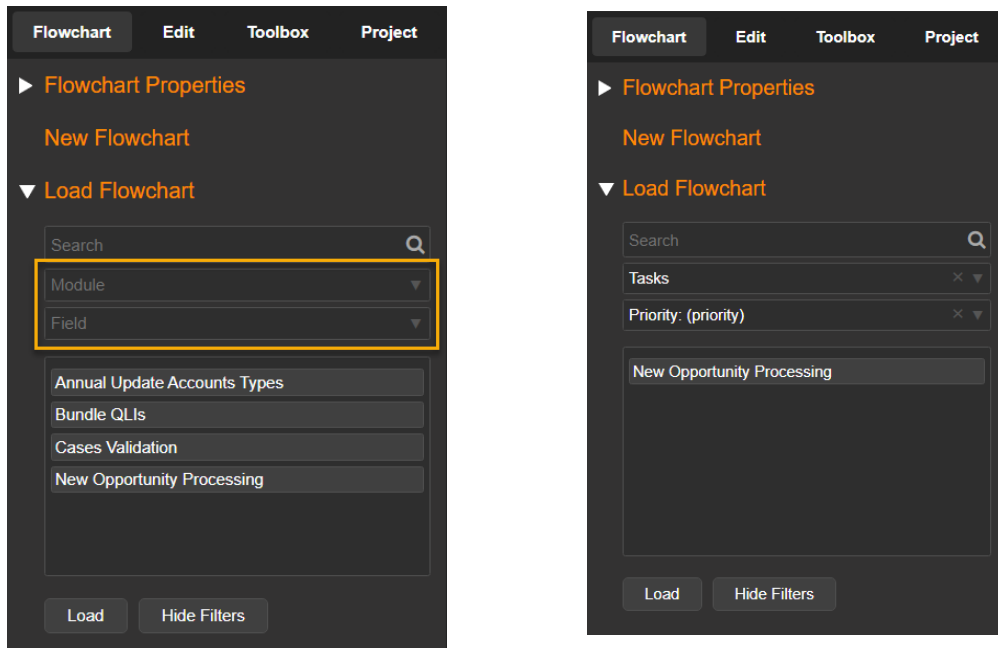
Flowchart Edit Toolbox Project

Flowchart Properties

New Flowchart

Load Flowchart

Search

Module

Field

Annual Update Accounts Types

Bundle QLIs

Cases Validation

New Opportunity Processing

Load Hide Filters

Flowchart Edit Toolbox Project

Flowchart Properties

New Flowchart

Load Flowchart

Search

Tasks

Priority: (priority)

New Opportunity Processing

Load Hide Filters